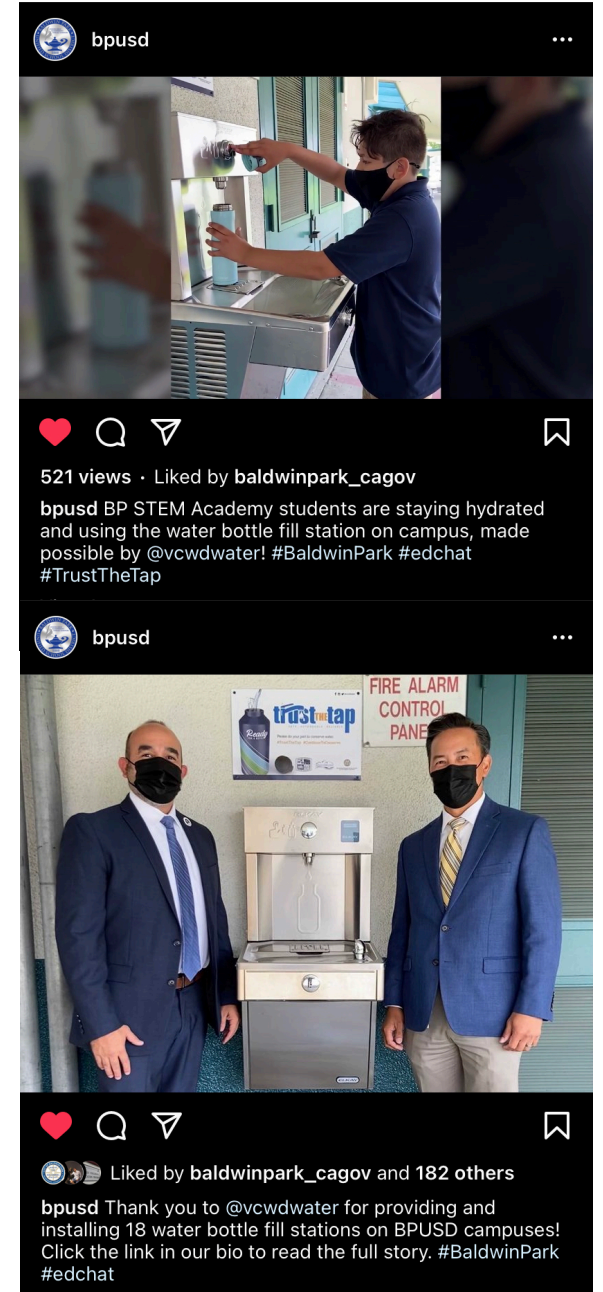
bpusd

521 views · Liked by baldwinpark_cagov

bpusd BP STEM Academy students are staying hydrated and using the water bottle fill station on campus, made possible by @vcwdwater! #BaldwinPark #edchat #TrustTheTap

bpusd

trust the tap

Ready

FIRE ALARM CONTROL PANEL

Liked by baldwinpark_cagov and 182 others

bpusd Thank you to @vcwdwater for providing and installing 18 water bottle fill stations on BPUSD campuses! Click the link in our bio to read the full story. #BaldwinPark #edchat